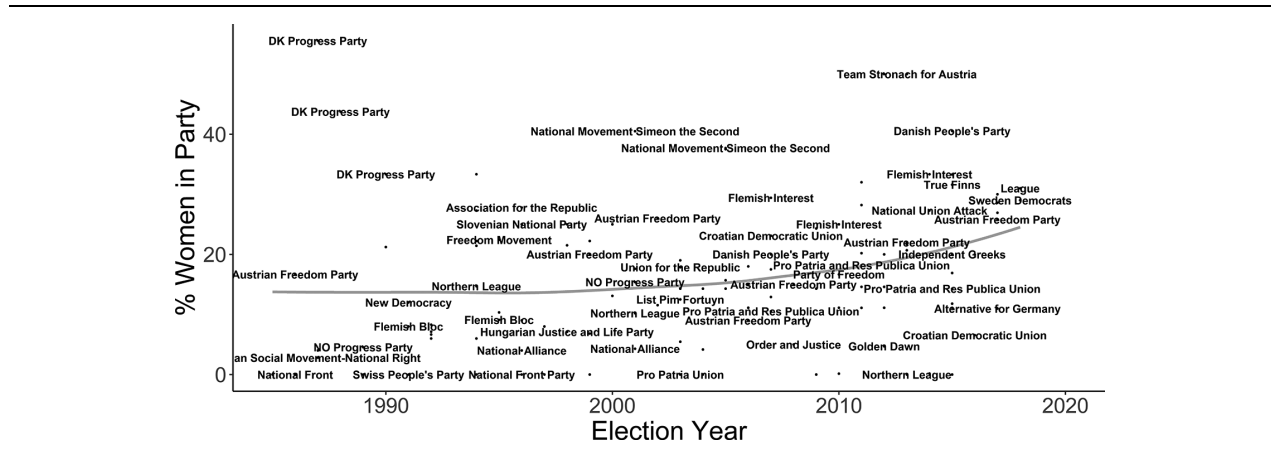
DK Progress Party
Team Stronach for Austria
DK Progress Party
National Movement Simeon the Second
Danish People's Party
National Movement Simeon the Second
DK Progress Party
Flemish Interest
True Finns
League
Sweden Democrats
Flemish Interest
National Union Attack
Austrian Freedom Party
Association for the Republic
Slovenian National Party
Austrian Freedom Party
Flemish Interest
Croatian Democratic Union
Freedom Movement
Austrian Freedom Party
Austrian Freedom Party
Danish People's Party
Independent Greeks
Union for the Republic
Pro Patria and Res Publica Union
Austrian Freedom Party
Party of Freedom
Northern League
NO Progress Party
Austrian Freedom Party
Pro Patria and Res Publica Union
New Democracy
List Pim Fortuyn
Northern League
Pro Patria and Res Publica Union
Alternative for Germany
Flemish Bloc
Flemish Bloc
Austrian Freedom Party
Hungarian Justice and Life Party
Croatian Democratic Union
NO Progress Party
National Alliance
National Alliance
Order and Justice
Golden Dawn
an Social Movement-National Right
National Front
Swiss People's Party
National Front Party
Pro Patria Union
Northern League
% Women in Party
40
20
0
1990
2000
2010
2020
Election Year